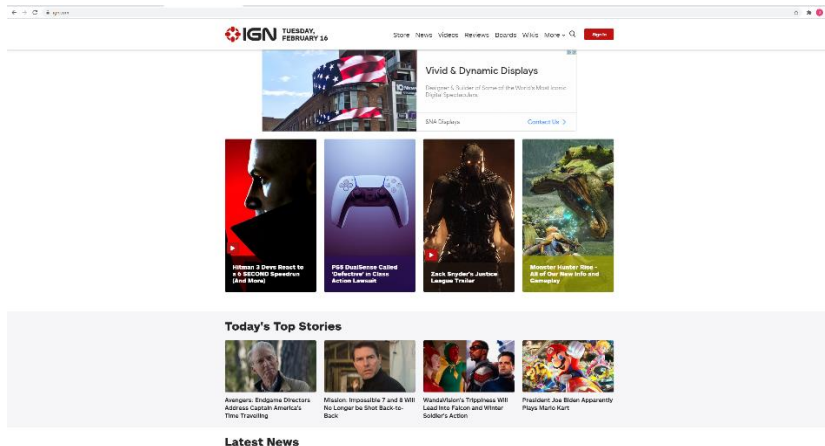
IGN TUESDAY, FEBRUARY 16

Store News Videos Reviews Boards Wikis More Sign In

Vivid & Dynamic Displays

Designer & Builder of Some of the World's Most Iconic Digital Spectaculars

SNA Displays Contact Us

Hitman 3 Devs React to a 6 SECOND Speedrun (And More)

PS5 DualSense Called 'Defective' in Class Action Lawsuit

Zack Snyder's Justice League Trailer

Monster Hunter Rise - All of Our New Info and Gameplay

Today's Top Stories

Avengers: Endgame Directors Address Captain America's Time Travelling

Mission: Impossible 7 and 8 Will No Longer be Shot Back-to-Back

WandaVision's Trippiness Will Lead Into Falcon and Winter Soldier's Action

President Joe Biden Apparently Plays Mario Kart

Latest News